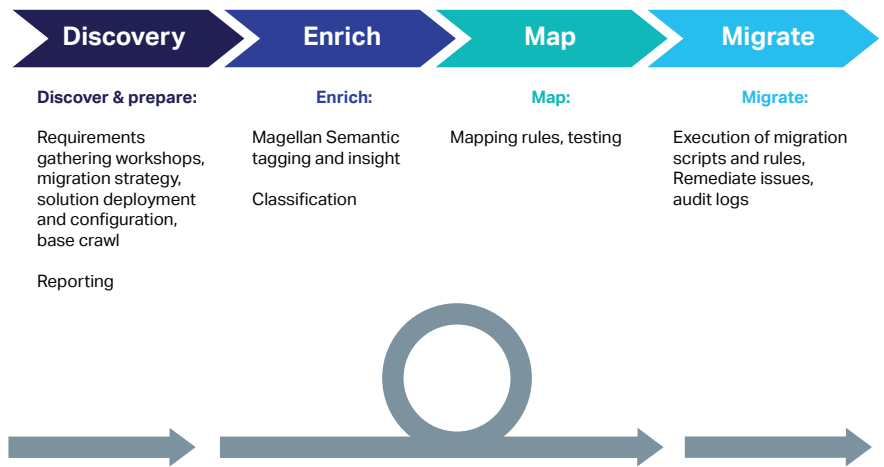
Discovery

Enrich

Map

Migrate

Discover & prepare:

Requirements gathering workshops, migration strategy, solution deployment and configuration, base crawl

Reporting

Enrich:

Magellan Semantic tagging and insight

Classification

Map:

Mapping rules, testing

Migrate:

Execution of migration scripts and rules, Remediate issues, audit logs